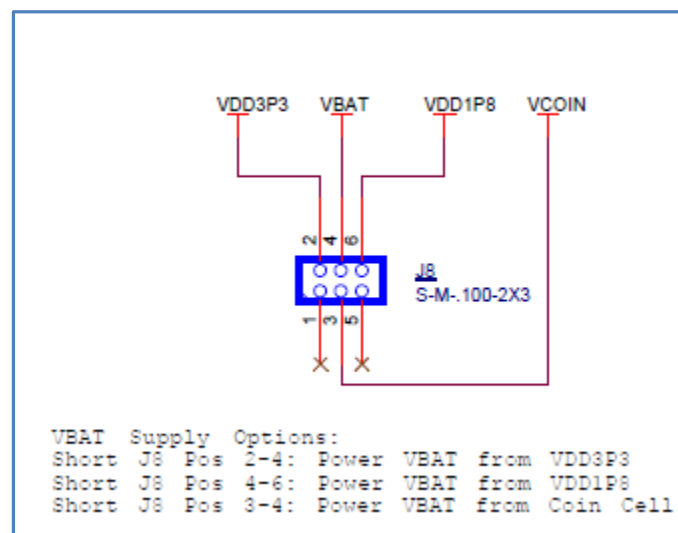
VDD3P3 VBAT VDD1P8 VCOIN

2 4 6

J8
S-M-.100-2X3

1 3 5

VBAT Supply Options:
Short J8 Pos 2-4: Power VBAT from VDD3P3
Short J8 Pos 4-6: Power VBAT from VDD1P8
Short J8 Pos 3-4: Power VBAT from Coin Cell